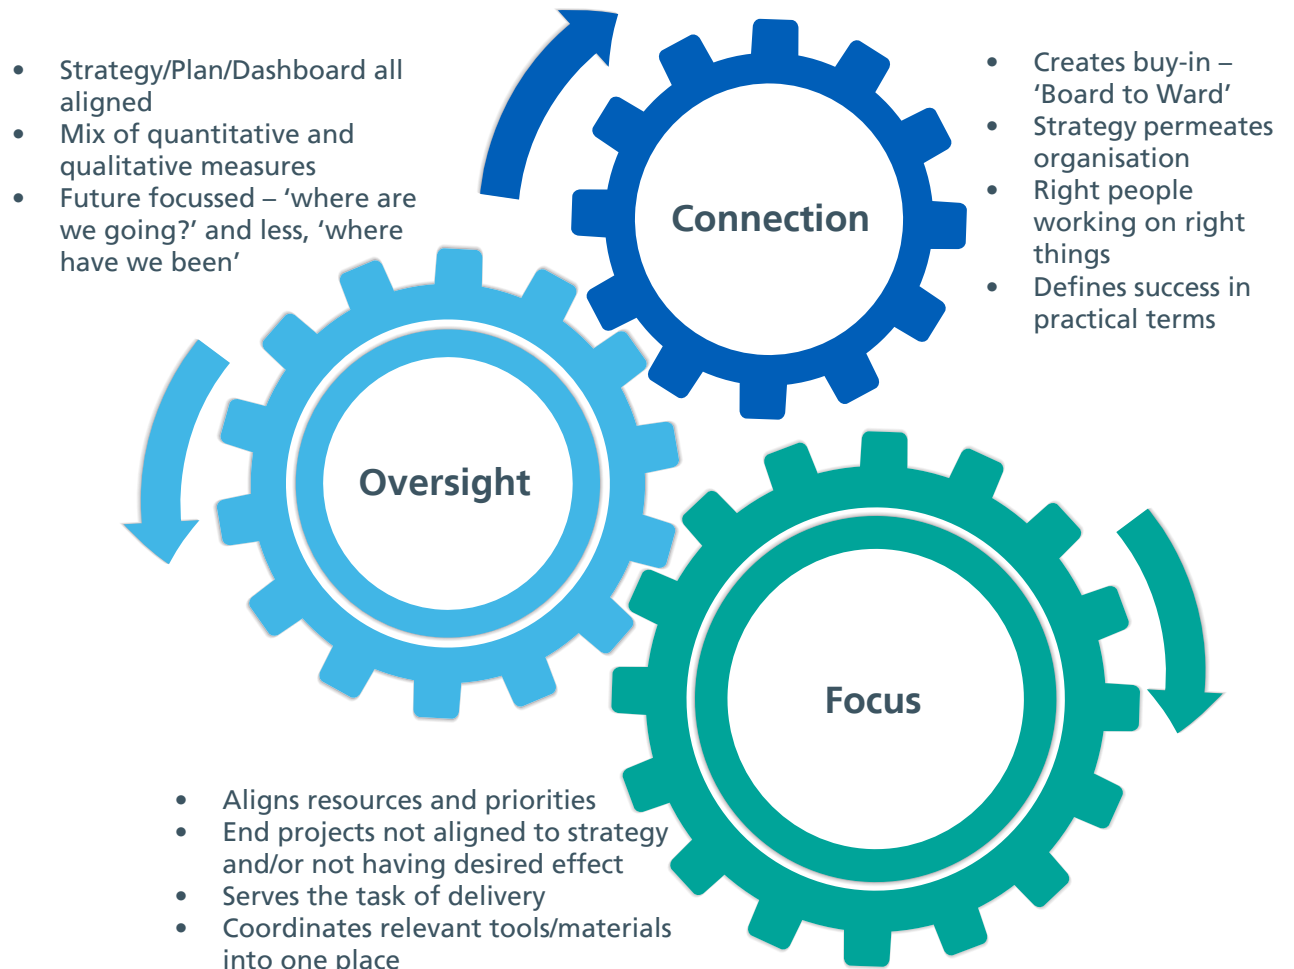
- Strategy/Plan/Dashboard all aligned
- Mix of quantitative and qualitative measures
- Future focussed – 'where are we going?' and less, 'where have we been'

Connection

- Creates buy-in – 'Board to Ward'
- Strategy permeates organisation
- Right people working on right things
- Defines success in practical terms

Oversight

Focus

- Aligns resources and priorities
- End projects not aligned to strategy and/or not having desired effect
- Serves the task of delivery
- Coordinates relevant tools/materials into one place